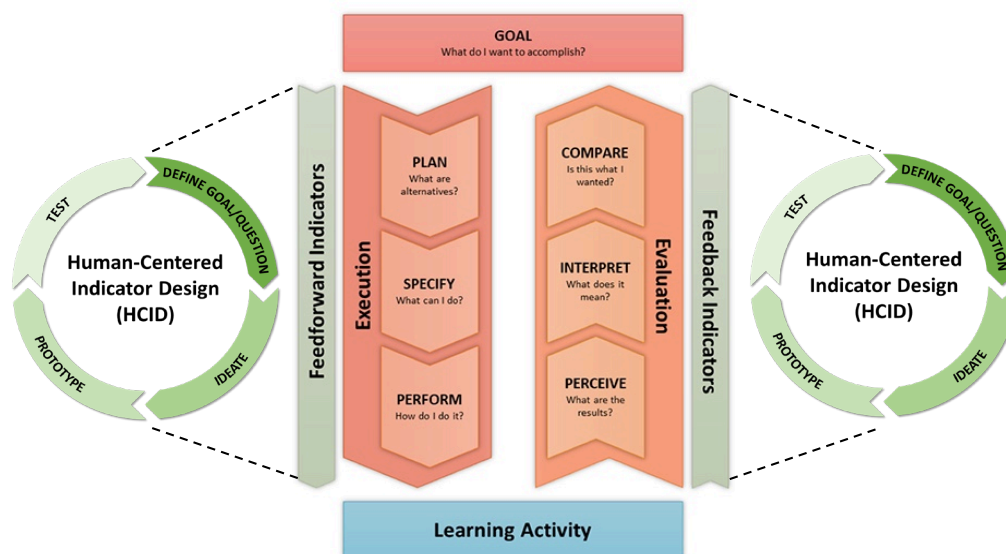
GOAL
What do I want to accomplish?

TEST
DEFINE GOAL/QUESTION
Human-Centered Indicator Design (HCID)
IDEATE
PROTOTYPE

Feedforward Indicators

Execution

PLAN
What are alternatives?

SPECIFY
What can I do?

PERFORM
How do I do it?

COMPARE
Is this what I wanted?

INTERPRET
What does it mean?

PERCEIVE
What are the results?

Evaluation

Feedback Indicators

TEST
DEFINE GOAL/QUESTION
Human-Centered Indicator Design (HCID)
IDEATE
PROTOTYPE

Learning Activity